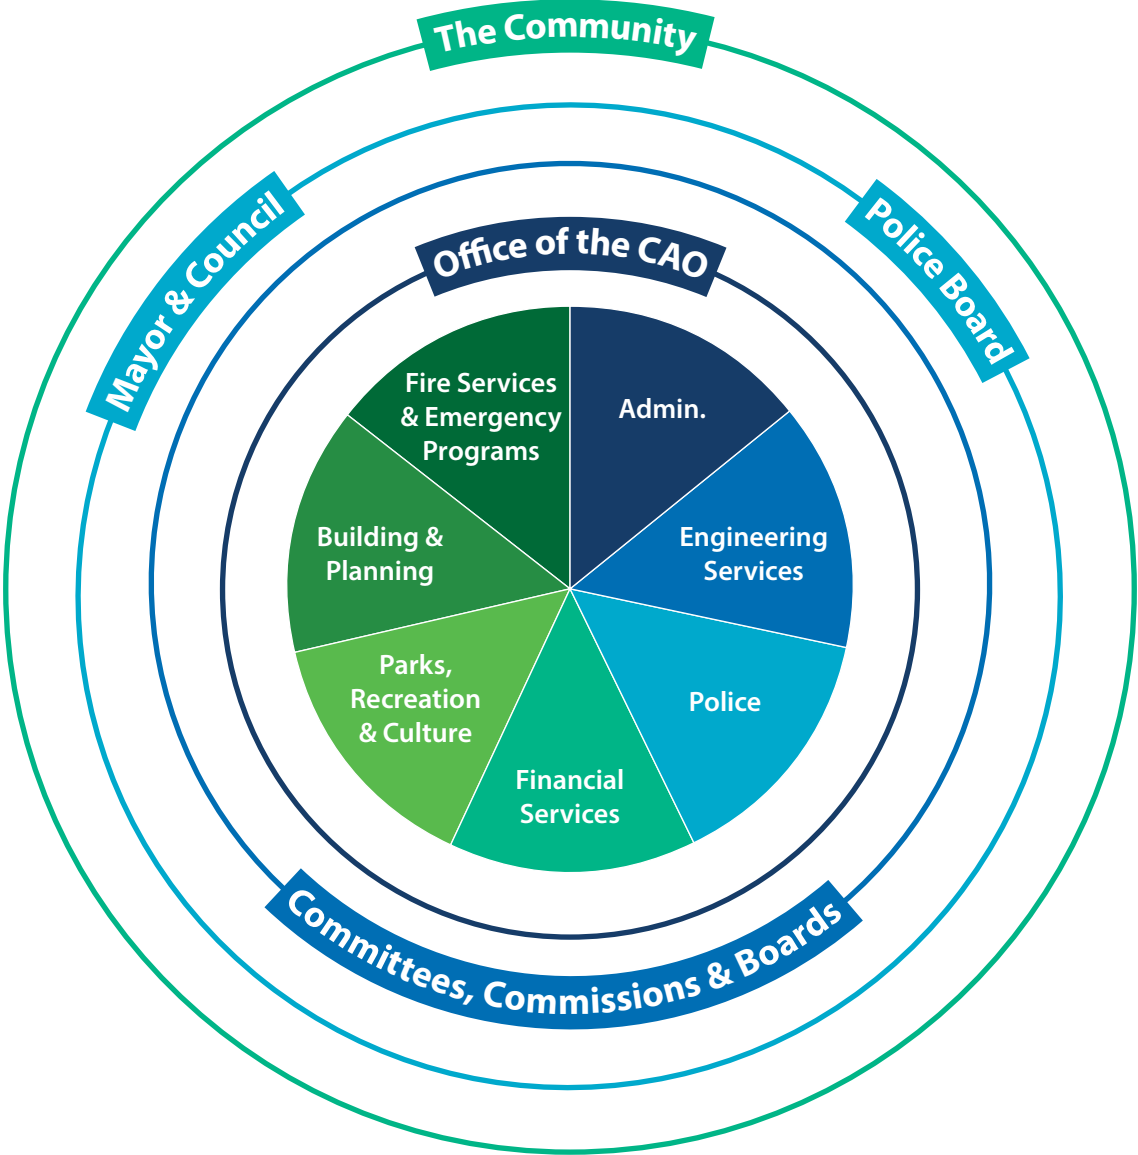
The Community

Mayor & Council

Police Board

Office of the CAO

Fire Services & Emergency Programs

Admin.

Building & Planning

Engineering Services

Parks, Recreation & Culture

Police

Financial Services

Committees, Commissions & Boards